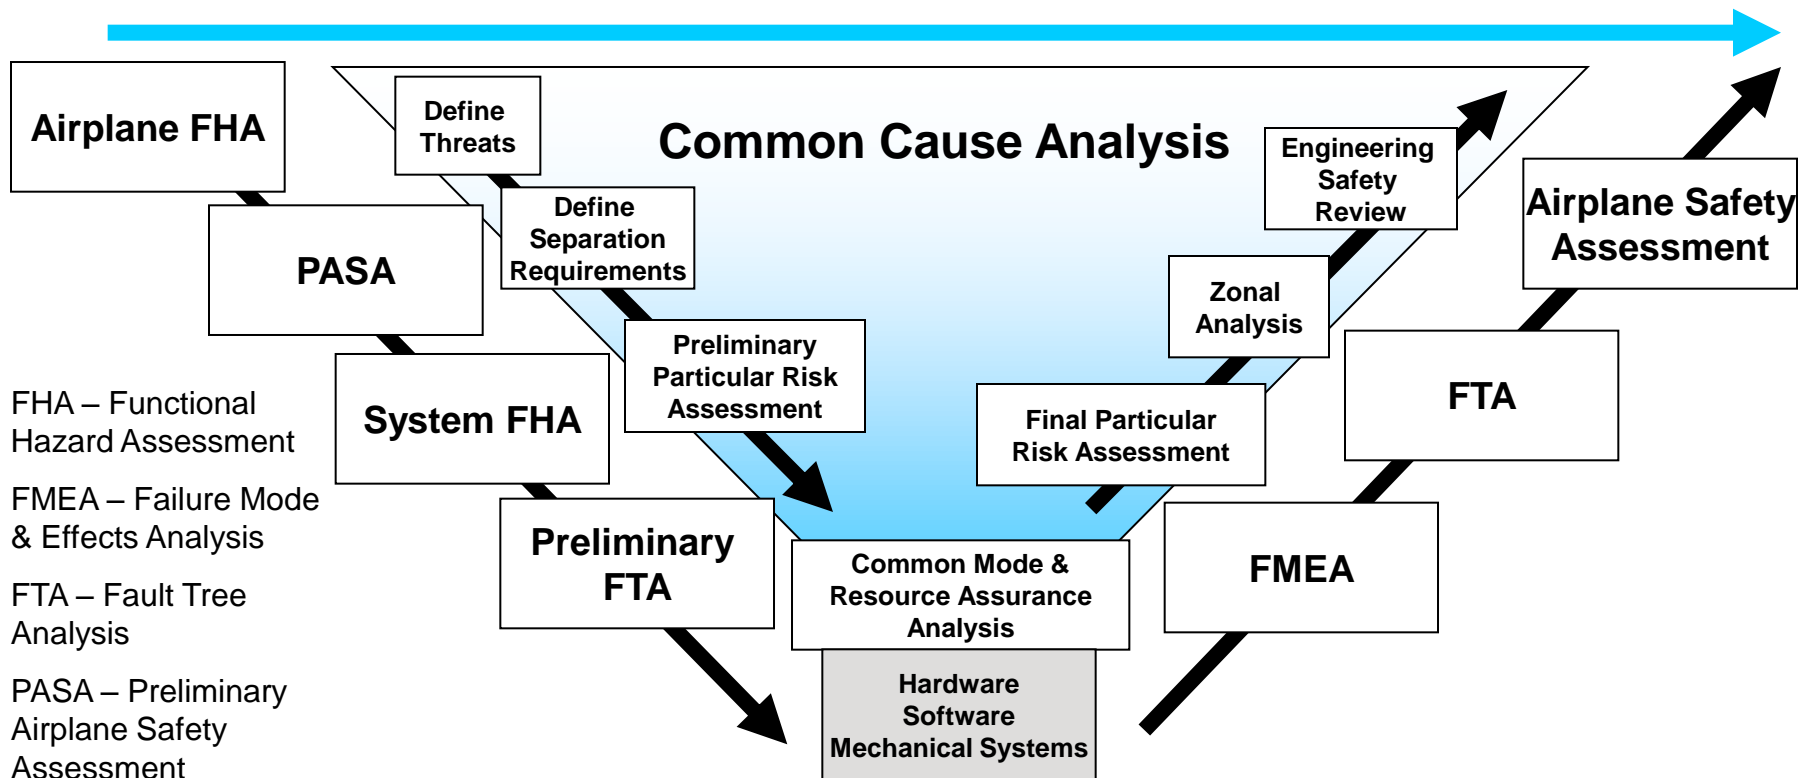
Airplane FHA

PASA

System FHA

Preliminary FTA

Define Threats

Common Cause Analysis

Define Separation Requirements

Preliminary Particular Risk Assessment

Engineering Safety Review

Zonal Analysis

Final Particular Risk Assessment

Common Mode & Resource Assurance Analysis

Hardware
Software
Mechanical Systems

Airplane Safety Assessment

FTA

FMEA

FHA – Functional Hazard Assessment

FMEA – Failure Mode & Effects Analysis

FTA – Fault Tree Analysis

PASA – Preliminary Airplane Safety Assessment